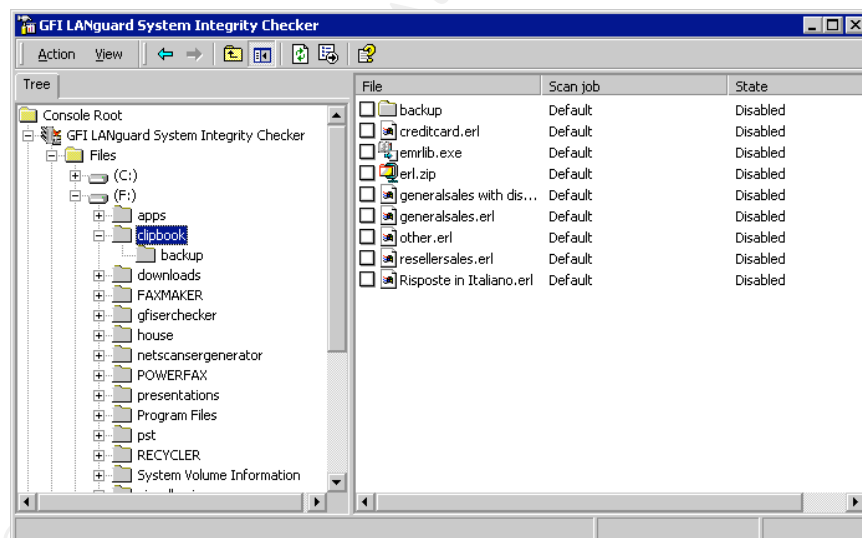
GFI LANguard System Integrity Checker

Action View

Tree

Console Root
GFI LANguard System Integrity Checker
Files
(C:)
(F:)
apps
clipbook
backup
downloads
FAXMAKER
gfiserchecker
house
netscansergenerator
POWERFAX
presentations
Program Files
pst
RECYCLER
System Volume Information

| File | Scan job | State |
|---|---|---|
| backup | Default | Disabled |
| creditcard.erl | Default | Disabled |
| emrlib.exe | Default | Disabled |
| erl.zip | Default | Disabled |
| generalsales with dis... | Default | Disabled |
| generalsales.erl | Default | Disabled |
| other.erl | Default | Disabled |
| resellersales.erl | Default | Disabled |
| Risposte in Italiano.erl | Default | Disabled |